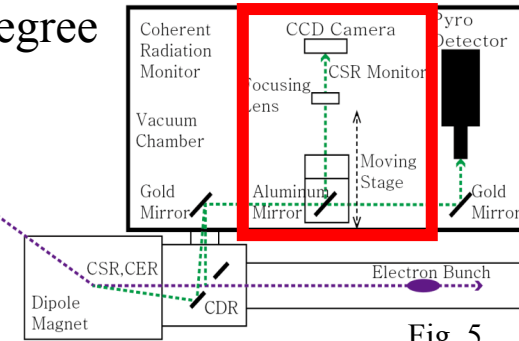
egree

Coherent Radiation Monitor

CCD Camera

Pyro Detector

CSR Monitor

Focusing Lens

Vacuum Chamber

Moving Stage

Gold Mirror

Aluminum Mirror

Gold Mirror

CSR,CER

Electron Bunch

Dipole Magnet

CDR

Fig. 5